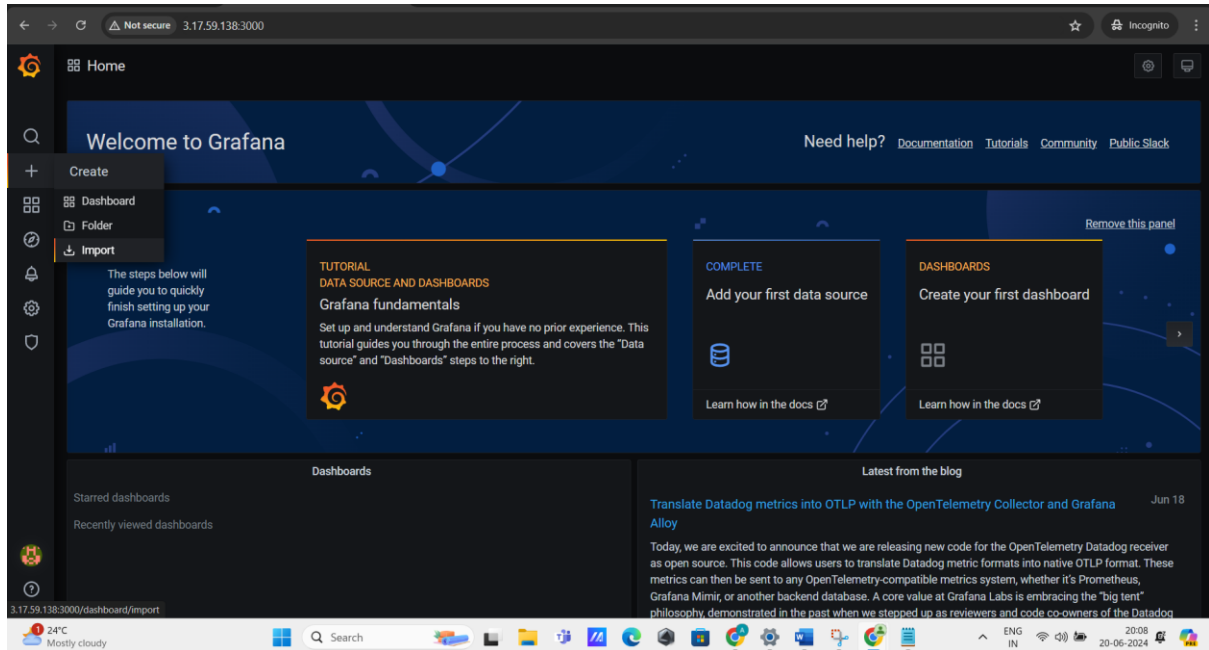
Not secure 3.17.59.138:3000

Incognito

Home

Welcome to Grafana

Need help? Documentation Tutorials Community Public Slack

Create

Dashboard

Folder

Import

Remove this panel

The steps below will guide you to quickly finish setting up your Grafana installation.

TUTORIAL
DATA SOURCE AND DASHBOARDS
Grafana fundamentals
Set up and understand Grafana if you have no prior experience. This tutorial guides you through the entire process and covers the "Data source" and "Dashboards" steps to the right.

COMPLETE
Add your first data source
Learn how in the docs

DASHBOARDS
Create your first dashboard
Learn how in the docs

Dashboards

Starred dashboards

Recently viewed dashboards

Latest from the blog

Translate Datadog metrics into OTLP with the OpenTelemetry Collector and Grafana Alloy

Jun 18

Today, we are excited to announce that we are releasing new code for the OpenTelemetry Datadog receiver as open source. This code allows users to translate Datadog metric formats into native OTLP format. These metrics can then be sent to any OpenTelemetry-compatible metrics system, whether it's Prometheus, Grafana Mimir, or another backend database. A core value at Grafana Labs is embracing the "big tent" philosophy, demonstrated in the past when we stepped up as reviewers and code co-owners of the Datadog

3.17.59.138:3000/dashboard/import

24°C
Mostly cloudy

Search

ENG
IN

20:08
20-06-2024